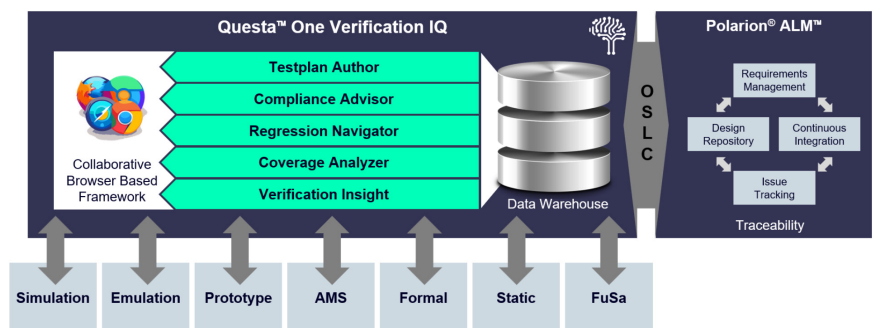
Questa™ One Verification IQ

Collaborative Browser Based Framework

Testplan Author
Compliance Advisor
Regression Navigator
Coverage Analyzer
Verification Insight

Data Warehouse

O S L C

Polarion® ALM™

Requirements Management
Design Repository
Continuous Integration
Issue Tracking

Traceability

Simulation
Emulation
Prototype
AMS
Formal
Static
FuSa